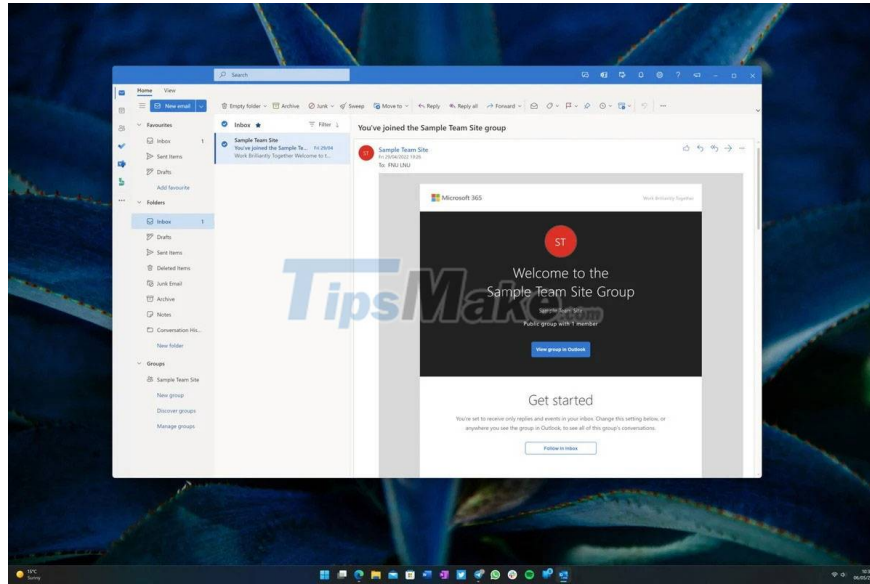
Search

Home View

New email

Empty folder Archive Junk Sweep Move to Reply Reply all Forward

Favourites

Inbox 1

Sent Items

Drafts

Add favourite

Folders

Inbox 1

Drafts

Sent Items

Deleted Items

Junk Email

Archive

Notes

Conversation His...

New folder

Groups

Sample Team Site

New group

Discover groups

Manage groups

Inbox ★ Filter

Sample Team Site
You've joined the Sample Te... Fri 29/04
Work Brilliantly Together Welcome to t...

You've joined the Sample Team Site group

ST Sample Team Site
Fri 29/04/2022 13:26
To: FNU LNU

Microsoft 365 Work Brilliantly Together

ST

Welcome to the Sample Team Site Group

Sample Team Site

Public group with 1 member

View group in Outlook

Get started

You're set to receive only replies and events in your inbox. Change this setting below, or anywhere you see the group in Outlook, to see all of this group's conversations.

Follow in inbox

TipsMake.com

11°C
Sunny